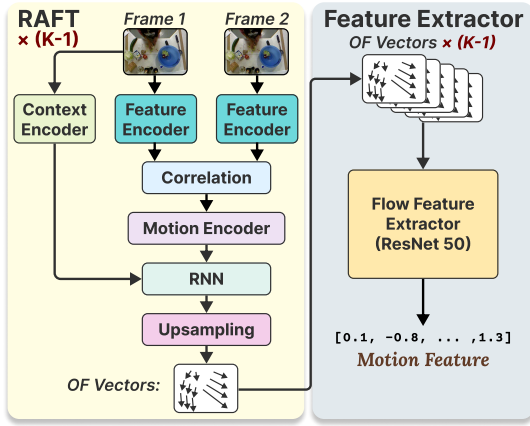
RAFT
× (K-1)

Frame 1

Frame 2

Context Encoder

Feature Encoder

Feature Encoder

Correlation

Motion Encoder

RNN

Upsampling

OF Vectors:

Feature Extractor

OF Vectors × (K-1)

Flow Feature Extractor (ResNet 50)

[0.1, -0.8, ... ,1.3]

Motion Feature